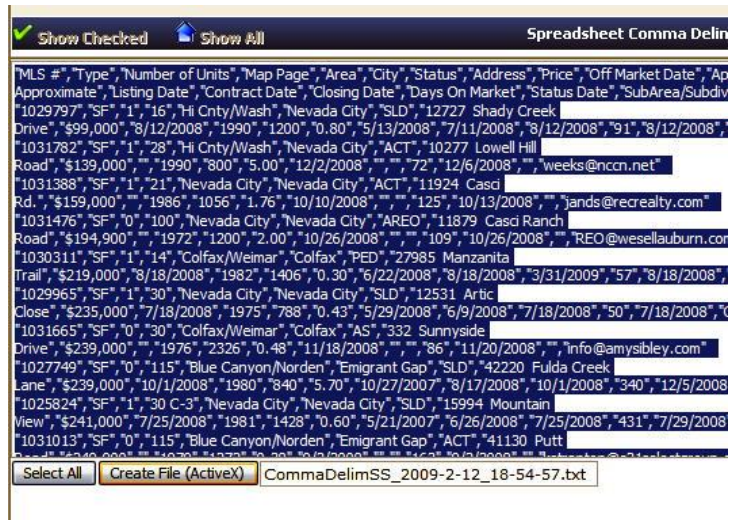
Show Checked Show All Spreadsheet Comma Delin

"MLS #","Type","Number of Units","Map Page","Area","City","Status","Address","Price","Off Market Date","Ap
Approximate","Listing Date","Contract Date","Closing Date","Days On Market","Status Date","SubArea/Subdiv
"1029797","SF","1","16","Hi Cnty/Wash","Nevada City","SLD","12727 Shady Creek
Drive","$99,000","8/12/2008","1990","1200","0.80","5/13/2008","7/11/2008","8/12/2008","91","8/12/2008",
"1031782","SF","1","28","Hi Cnty/Wash","Nevada City","ACT","10277 Lowell Hill
Road","$139,000","","1990","800","5.00","12/2/2008","","","72","12/6/2008","","weeks@nccn.net"
"1031388","SF","1","21","Nevada City","Nevada City","ACT","11924 Casci
Rd.","$159,000","","1986","1056","1.76","10/10/2008","","","125","10/13/2008","","jands@recrealty.com"
"1031476","SF","0","100","Nevada City","Nevada City","AREO","11879 Casci Ranch
Road","$194,900","","1972","1200","2.00","10/26/2008","","","109","10/26/2008","","REO@wesellauburn.con
"1030311","SF","1","14","Colfax/Weimar","Colfax","PED","27985 Manzanita
Trail","$219,000","8/18/2008","1982","1406","0.30","6/22/2008","8/18/2008","3/31/2009","57","8/18/2008",
"1029965","SF","1","30","Nevada City","Nevada City","SLD","12531 Artic
Close","$235,000","7/18/2008","1975","788","0.43","5/29/2008","6/9/2008","7/18/2008","50","7/18/2008",
"1031665","SF","0","30","Colfax/Weimar","Colfax","AS","332 Sunnyside
Drive","$239,000","","1976","2326","0.48","11/18/2008","","","86","11/20/2008","","info@amysibley.com"
"1027749","SF","0","115","Blue Canyon/Norden","Emigrant Gap","SLD","42220 Fulda Creek
Lane","$239,000","10/1/2008","1980","840","5.70","10/27/2007","8/17/2008","10/1/2008","340","12/5/2008
"1025824","SF","1","30 C-3","Nevada City","Nevada City","SLD","15994 Mountain
View","$241,000","7/25/2008","1981","1428","0.60","5/21/2007","6/26/2008","7/25/2008","431","7/29/2008
"1031013","SF","0","115","Blue Canyon/Norden","Emigrant Gap","ACT","41130 Putt
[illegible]

Select All Create File (ActiveX) CommaDelimSS_2009-2-12_18-54-57.txt